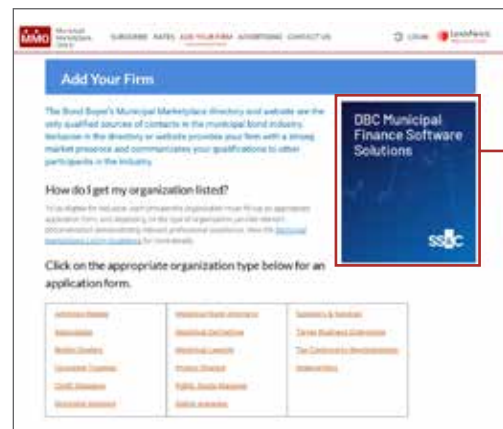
MMD Municipal Marketplace Direct

SUBSCRIBE RATES ADD YOUR FIRM ADVERTISING CONTACT US

LOGIN LexisNexis

Add Your Firm

The Bond Buyer's Municipal Marketplace Directory and website are the only qualified sources of contacts in the municipal bond industry. Inclusion in the directory or website provides your firm with a strong market presence and communicates your qualifications to other participants in the industry.

How do I get my organization listed?

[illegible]

Click on the appropriate organization type below for an application form.

| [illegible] | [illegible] | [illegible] |
|---|---|---|
| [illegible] | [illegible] | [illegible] |
| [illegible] | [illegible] | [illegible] |
| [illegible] | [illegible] | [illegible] |
| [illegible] | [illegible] | |
| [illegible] | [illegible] | |

DBC Municipal Finance Software Solutions

ss&c